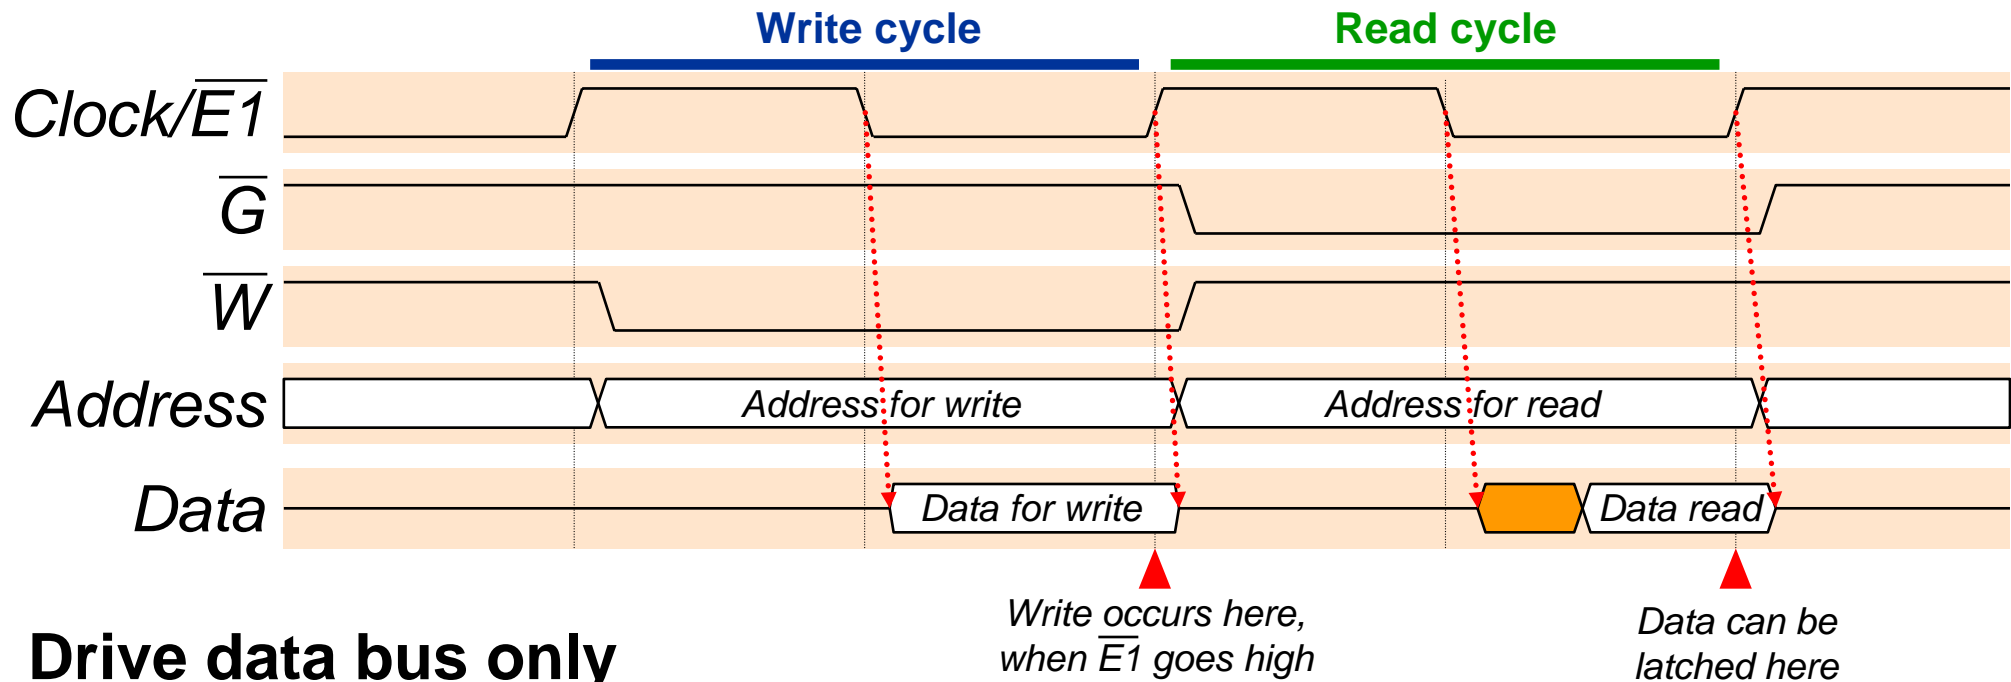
Write cycle

Read cycle

Clock/$\overline{E1}$

$\overline{G}$

$\overline{W}$

Address

Address for write

Address for read

Data

Data for write

Data read

Write occurs here, when $\overline{E1}$ goes high

Data can be latched here

Drive data bus only